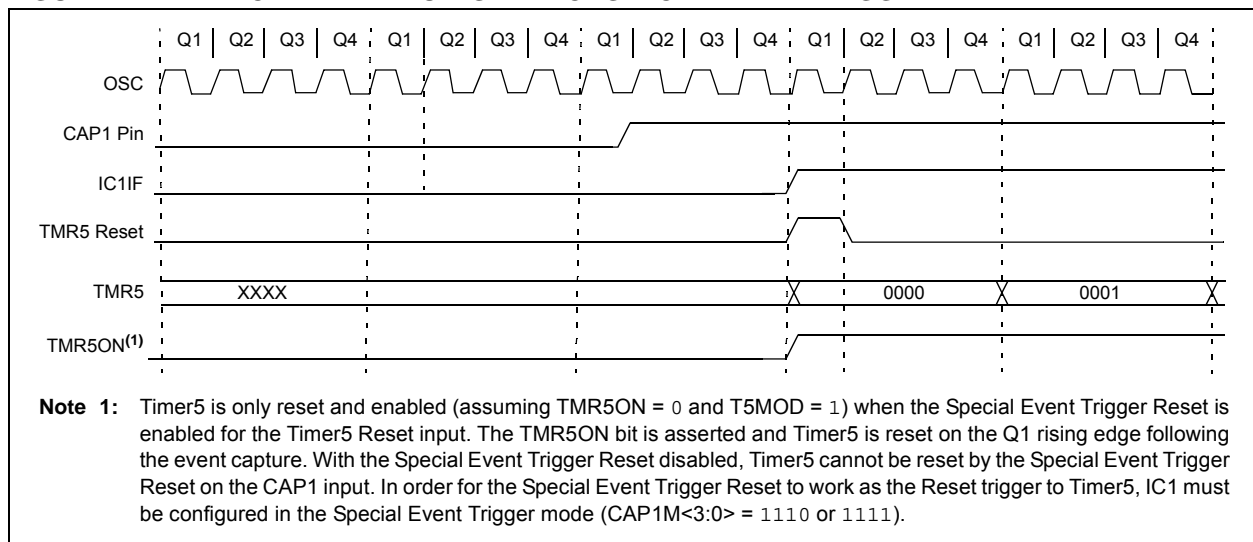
Q1 | Q2 | Q3 | Q4 | Q1 | Q2 | Q3 | Q4 | Q1 | Q2 | Q3 | Q4 | Q1 | Q2 | Q3 | Q4 | Q1 | Q2 | Q3 | Q4

OSC

CAP1 Pin

IC1IF

TMR5 Reset

TMR5 XXXX 0000 0001

TMR5ON$^{(1)}$

**Note 1:** Timer5 is only reset and enabled (assuming TMR5ON = 0 and T5MOD = 1) when the Special Event Trigger Reset is enabled for the Timer5 Reset input. The TMR5ON bit is asserted and Timer5 is reset on the Q1 rising edge following the event capture. With the Special Event Trigger Reset disabled, Timer5 cannot be reset by the Special Event Trigger Reset on the CAP1 input. In order for the Special Event Trigger Reset to work as the Reset trigger to Timer5, IC1 must be configured in the Special Event Trigger mode (CAP1M<3:0> = 1110 or 1111).